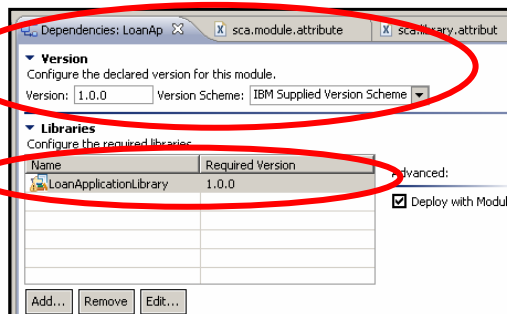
Dependencies: LoanAp ☒ | sca.module.attribute | sca.library.attribut

▼ Version
Configure the declared version for this module.
Version: 1.0.0 Version Scheme: IBM Supplied Version Scheme

▼ Libraries
Configure the required libraries.

| Name | Required Version |
|---|---|
| LoanApplicationLibrary | 1.0.0 |

Advanced:
☑ Deploy with Modul

Add... Remove Edit...